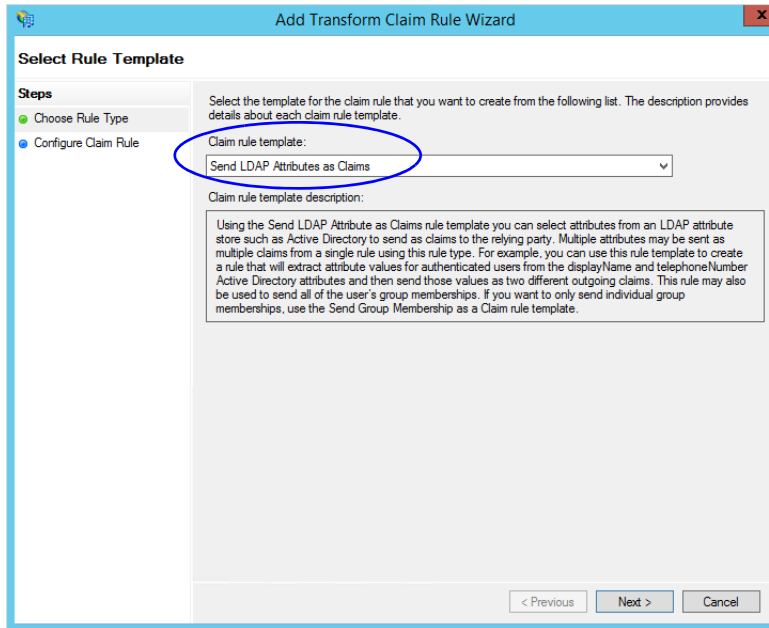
Add Transform Claim Rule Wizard

Select Rule Template

Steps

Choose Rule Type

Configure Claim Rule

Select the template for the claim rule that you want to create from the following list. The description provides details about each claim rule template.

Claim rule template:

Send LDAP Attributes as Claims

Claim rule template description:

Using the Send LDAP Attribute as Claims rule template you can select attributes from an LDAP attribute store such as Active Directory to send as claims to the relying party. Multiple attributes may be sent as multiple claims from a single rule using this rule type. For example, you can use this rule template to create a rule that will extract attribute values for authenticated users from the displayName and telephoneNumber Active Directory attributes and then send those values as two different outgoing claims. This rule may also be used to send all of the user's group memberships. If you want to only send individual group memberships, use the Send Group Membership as a Claim rule template.

< Previous

Next >

Cancel